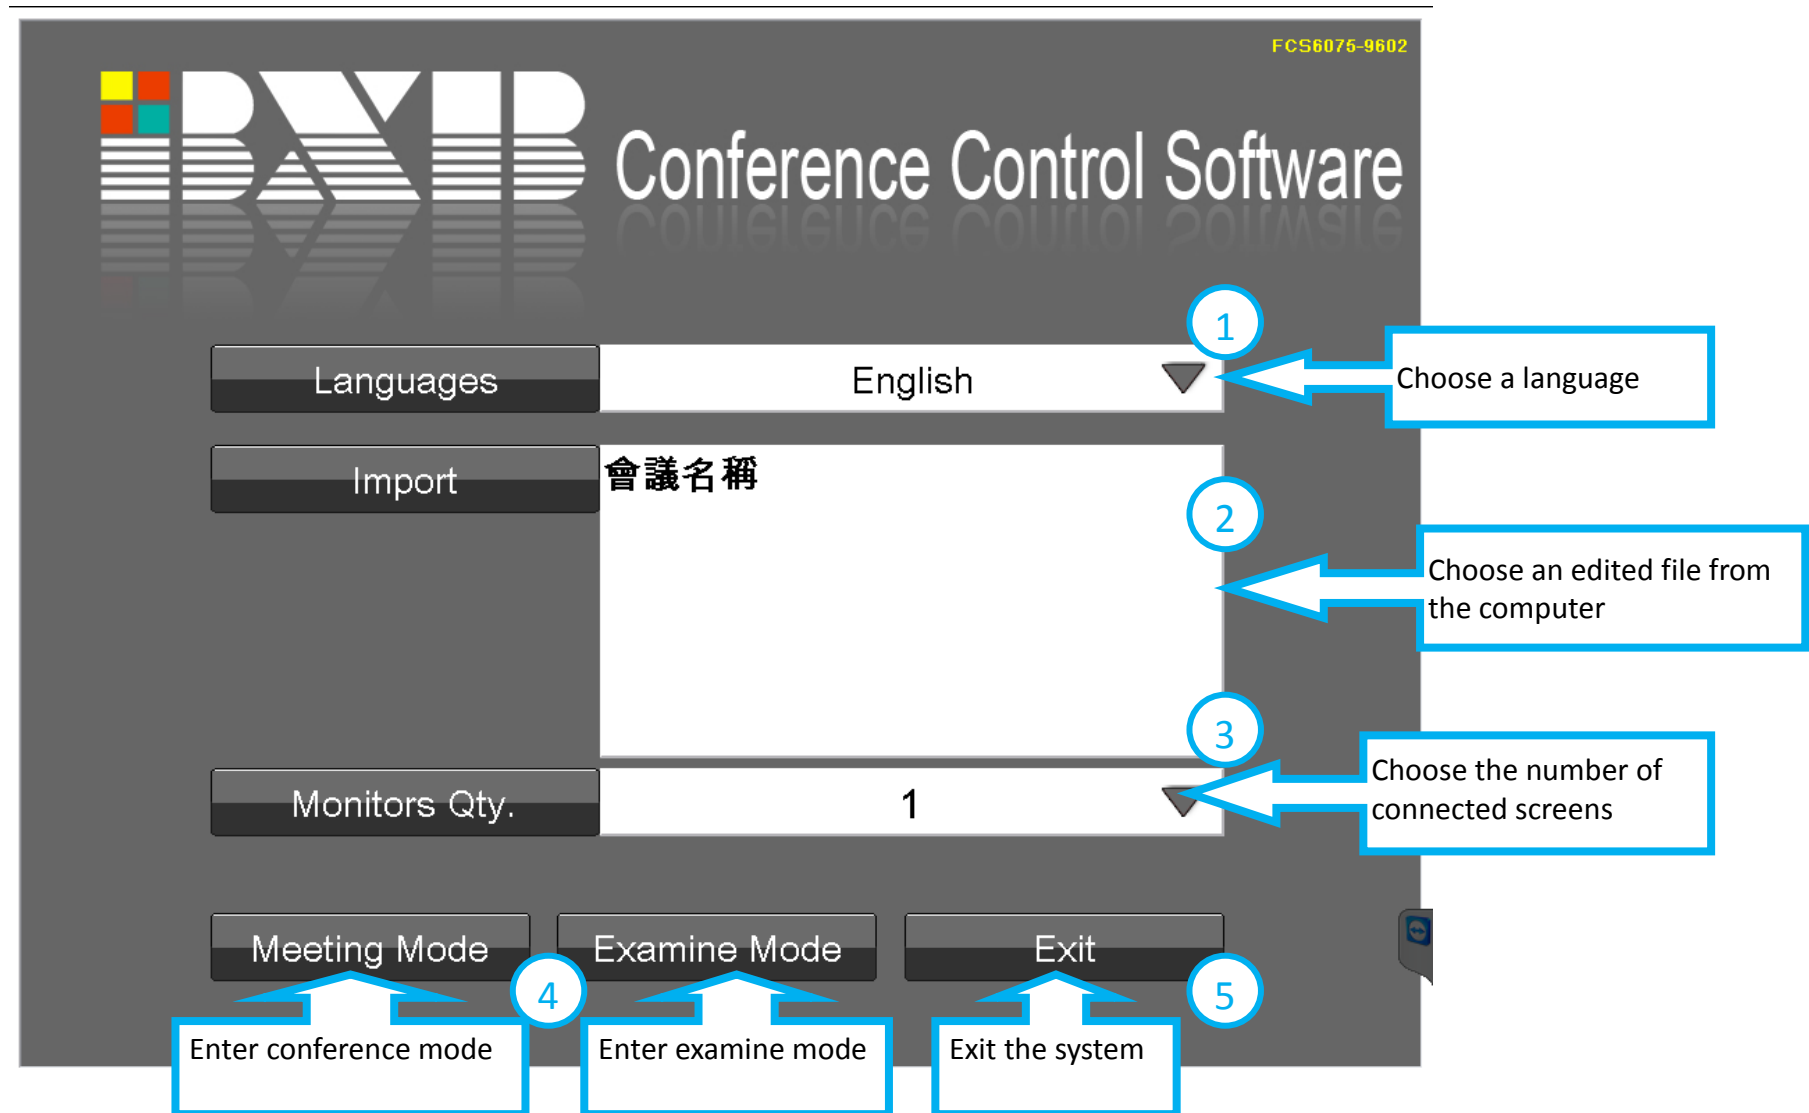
FCS6075-9602

BXB Conference Control Software

1

Languages

English

Choose a language

Import

會議名稱

2

Choose an edited file from the computer

3

Monitors Qty.

1

Choose the number of connected screens

Meeting Mode

Examine Mode

Exit

4

5

Enter conference mode

Enter examine mode

Exit the system